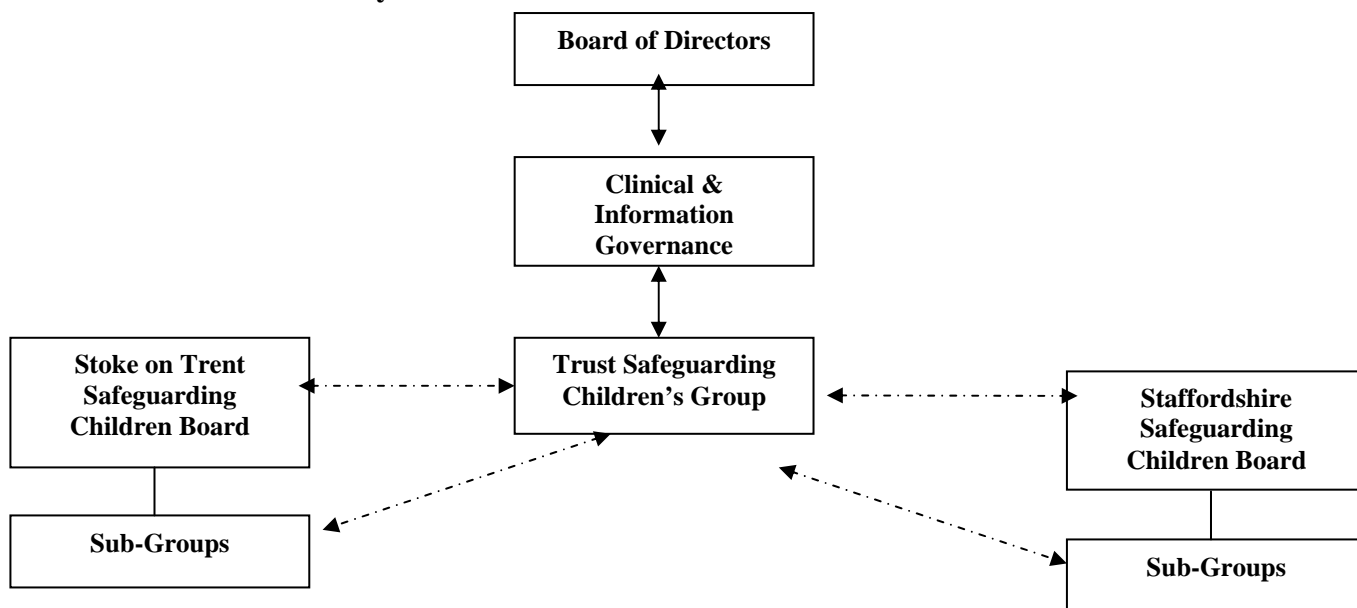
Board of Directors

Clinical & Information Governance

Trust Safeguarding Children's Group

Stoke on Trent Safeguarding Children Board

Sub-Groups

Staffordshire Safeguarding Children Board

Sub-Groups